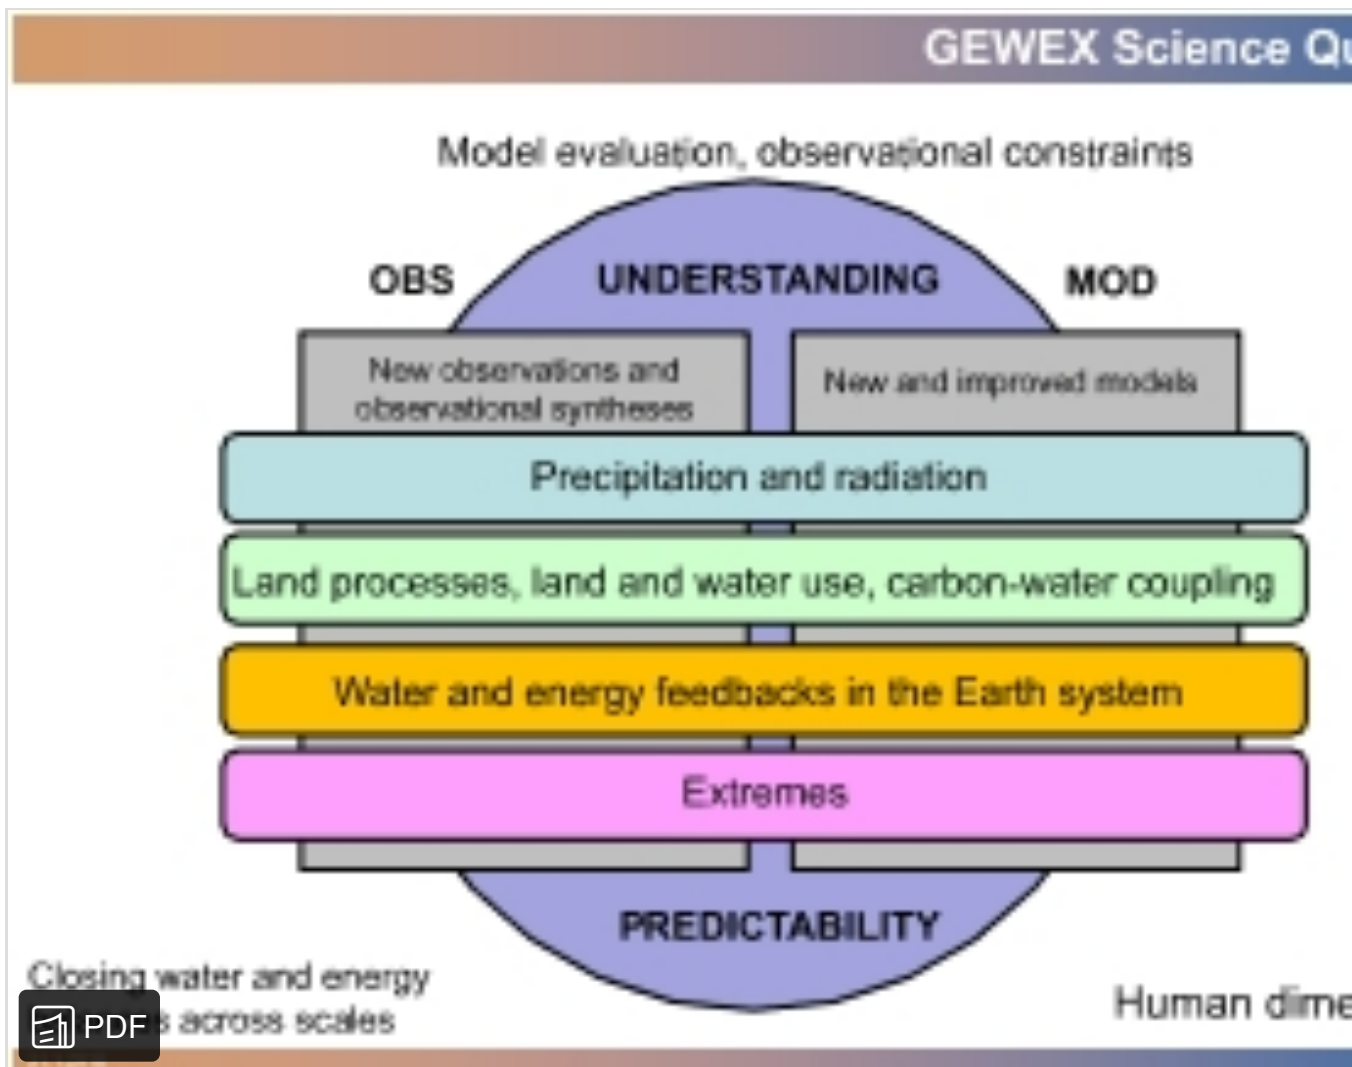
GEWEX Science Qu

Model evaluation, observational constraints

OBS

UNDERSTANDING

MOD

New observations and observational syntheses

New and improved models

Precipitation and radiation

Land processes, land and water use, carbon-water coupling

Water and energy feedbacks in the Earth system

Extremes

PREDICTABILITY

Closing water and energy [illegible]s across scales

PDF

Human dime